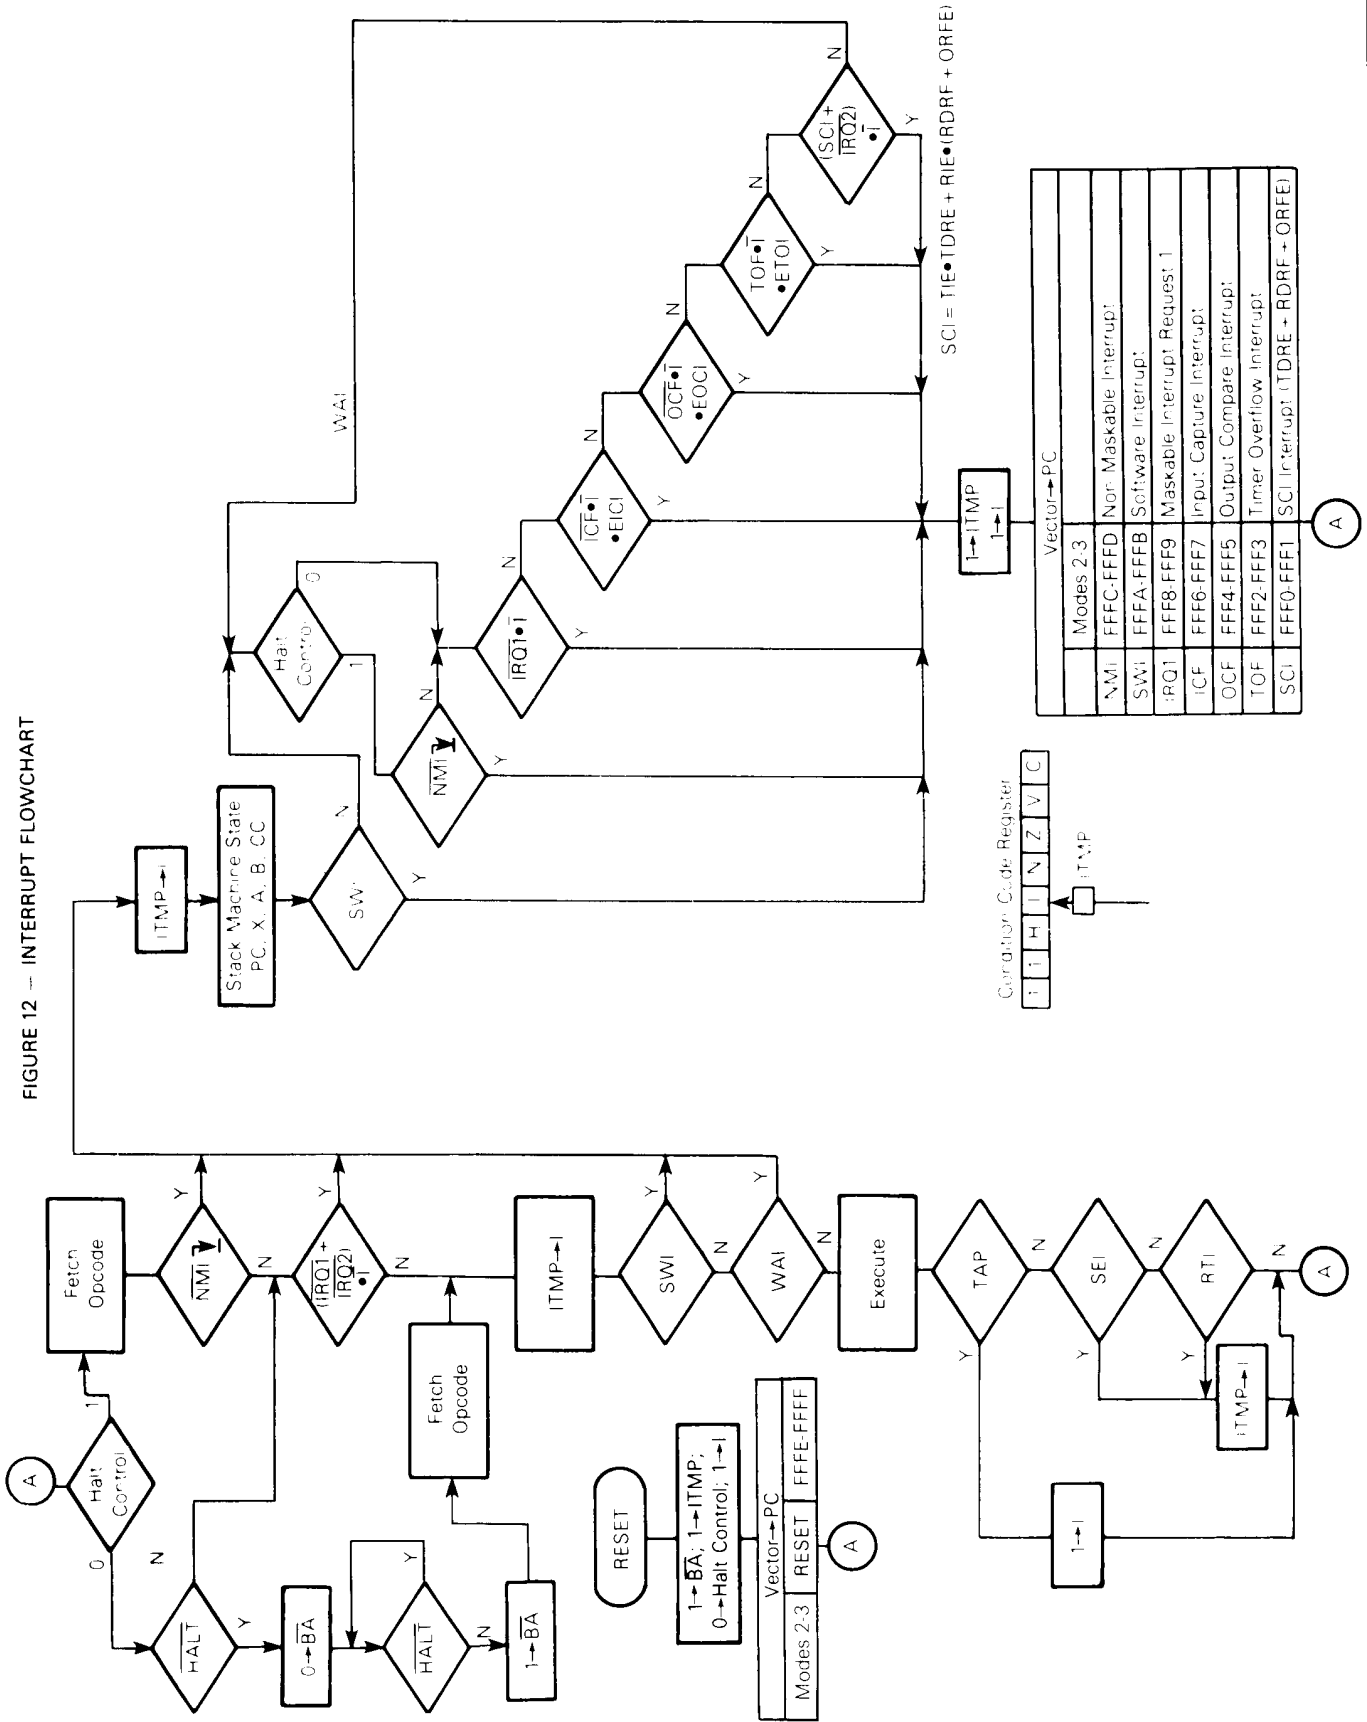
FIGURE 12 — INTERRUPT FLOWCHART

A

Halt Control

0

1

N

$\overline{HALT}$

Y

$0 \rightarrow \overline{BA}$

Y

$\overline{HALT}$

N

$1 \rightarrow \overline{BA}$

Fetch Opcode

RESET

$1 \rightarrow \overline{BA}$; $1 \rightarrow$ ITMP; $0 \rightarrow$ Halt Control; $1 \rightarrow$ I

| Vector→PC | |
|---|---|
| Modes 2-3 | RESET | FFFE-FFFF |

A

Fetch Opcode

Y

$\overline{NMI}$

N

Y

$(\overline{IRQ1} + \overline{IRQ2}) \bullet \overline{I}$

N

ITMP→I

Y

SWI

N

Y

WAI

N

Execute

TAP

N

Y

SEI

N

Y

RTI

N

Y

ITMP→I

1→I

A

ITMP→I

Stack Machine State PC, X, A, B, CC

SWI

Y

N

Halt Control

0

1

$\overline{NMI}$

N

Y

$\overline{IRQ1} \bullet \overline{I}$

N

Y

$\overline{ICF} \bullet \overline{I} \bullet EICI$

N

Y

$\overline{OCF} \bullet \overline{I} \bullet EOCI$

N

Y

$TOF \bullet \overline{I} \bullet ETOI$

N

Y

$(SCI + \overline{IRQ2}) \bullet \overline{I}$

N

Y

WAI

SCI = TIE•TDRE + RIE•(RDRF + ORFE)

Condition Code Register

| 1 | 1 | H | I | N | Z | V | C |
|---|---|---|---|---|---|---|---|

ITMP

1→ITMP
1→I

| | Vector→PC | |
|---|---|---|
| | Modes 2-3 | |
| NMI | FFFC-FFFD | Non-Maskable Interrupt |
| SWI | FFFA-FFFB | Software Interrupt |
| IRQ1 | FFF8-FFF9 | Maskable Interrupt Request 1 |
| ICF | FFF6-FFF7 | Input Capture Interrupt |
| OCF | FFF4-FFF5 | Output Compare Interrupt |
| TOF | FFF2-FFF3 | Timer Overflow Interrupt |
| SCI | FFF0-FFF1 | SCI Interrupt (TDRE + RDRF + ORFE) |

A